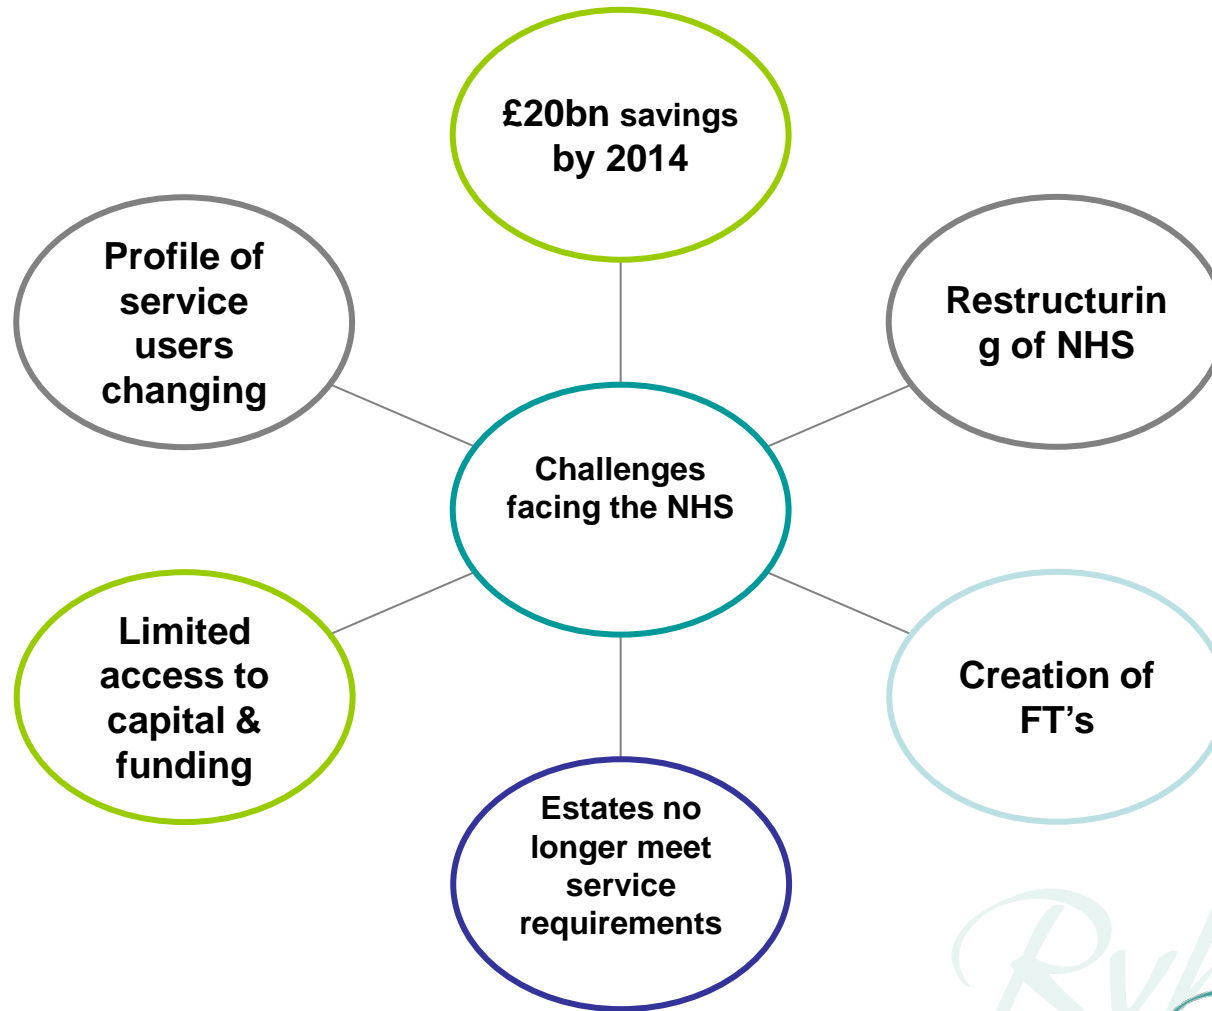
£20bn savings by 2014

Profile of service users changing

Restructuring of NHS

Challenges facing the NHS

Limited access to capital & funding

Creation of FT's

Estates no longer meet service requirements

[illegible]